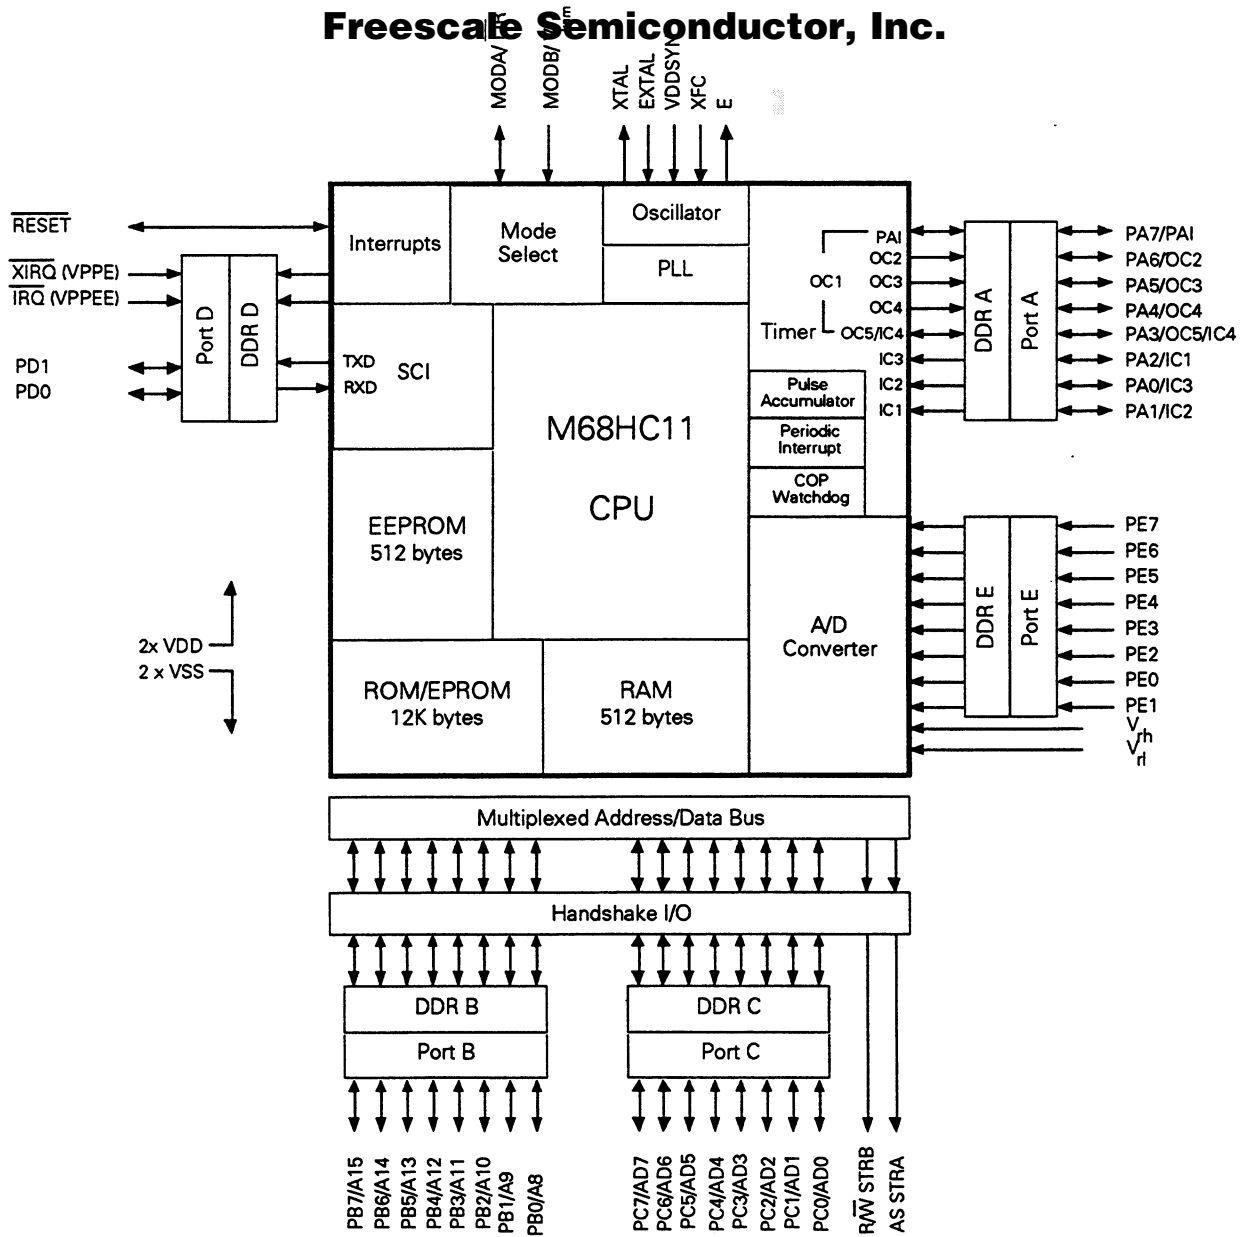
Freescale Semiconductor, Inc.

MODA/
MODB/
XTAL
EXTAL
VDDSYN
XFC
E

$\overline{RESET}$
$\overline{XIRQ}$ (VPPE)
$\overline{IRQ}$ (VPPEE)
PD1
PD0

Port D
DDR D

Interrupts
Mode Select
Oscillator
PLL

TXD
RXD
SCI

M68HC11
CPU

EEPROM
512 bytes

ROM/EPROM
12K bytes

RAM
512 bytes

PAI
OC2
OC1
OC3
OC4
Timer
OC5/IC4
IC3
IC2
IC1

Pulse Accumulator
Periodic Interrupt
COP Watchdog

DDR A
Port A
PA7/PAI
PA6/OC2
PA5/OC3
PA4/OC4
PA3/OC5/IC4
PA2/IC1
PA0/IC3
PA1/IC2

A/D Converter

DDR E
Port E
PE7
PE6
PE5
PE4
PE3
PE2
PE0
PE1
$V_{rh}$
$V_{rl}$

2x VDD
2 x VSS

Multiplexed Address/Data Bus

Handshake I/O

DDR B
Port B

DDR C
Port C

PB7/A15
PB6/A14
PB5/A13
PB4/A12
PB3/A11
PB2/A10
PB1/A9
PB0/A8

PC7/AD7
PC6/AD6
PC5/AD5
PC4/AD4
PC3/AD3
PC2/AD2
PC1/AD1
PC0/AD0

R/$\overline{W}$ STRB
AS STRA